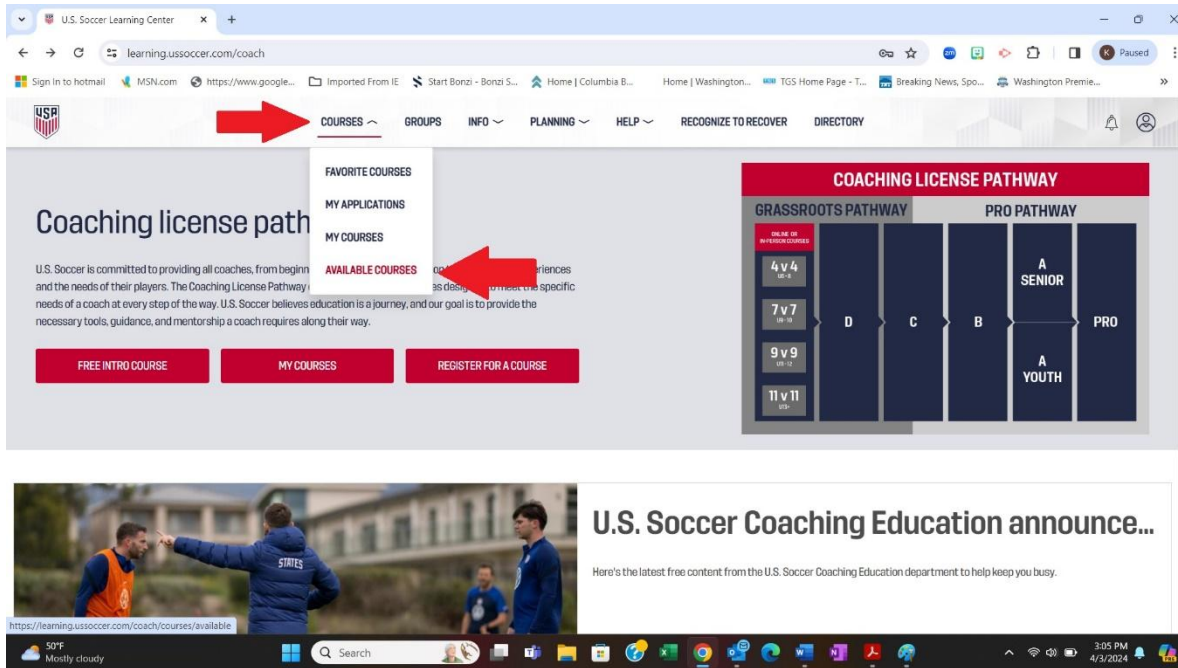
U.S. Soccer Learning Center ×

learning.ussoccer.com/coach

Paused

Sign in to hotmail MSN.com https://www.google... Imported From IE Start Bonzi - Bonzi S... Home | Columbia B... Home | Washington... TGS Home Page - T... Breaking News, Spo... Washington Premie...

USA

COURSES GROUPS INFO PLANNING HELP RECOGNIZE TO RECOVER DIRECTORY

FAVORITE COURSES
MY APPLICATIONS
MY COURSES
AVAILABLE COURSES

Coaching license path

U.S. Soccer is committed to providing all coaches, from beginn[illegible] co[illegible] riences and the needs of their players. The Coaching License Pathway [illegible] es desig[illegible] meet the specific needs of a coach at every step of the way. U.S. Soccer believes education is a journey, and our goal is to provide the necessary tools, guidance, and mentorship a coach requires along their way.

FREE INTRO COURSE MY COURSES REGISTER FOR A COURSE

COACHING LICENSE PATHWAY
GRASSROOTS PATHWAY PRO PATHWAY
ONLINE OR IN-PERSON COURSES
4 v 4 U6-8
7 v 7 U9-10
9 v 9 U11-12
11 v 11 U13+
D C B
A SENIOR
A YOUTH
PRO

STATES

U.S. Soccer Coaching Education announce...

Here's the latest free content from the U.S. Soccer Coaching Education department to help keep you busy.

https://learning.ussoccer.com/coach/courses/available

50°F Mostly cloudy

Search

3:05 PM 4/3/2024